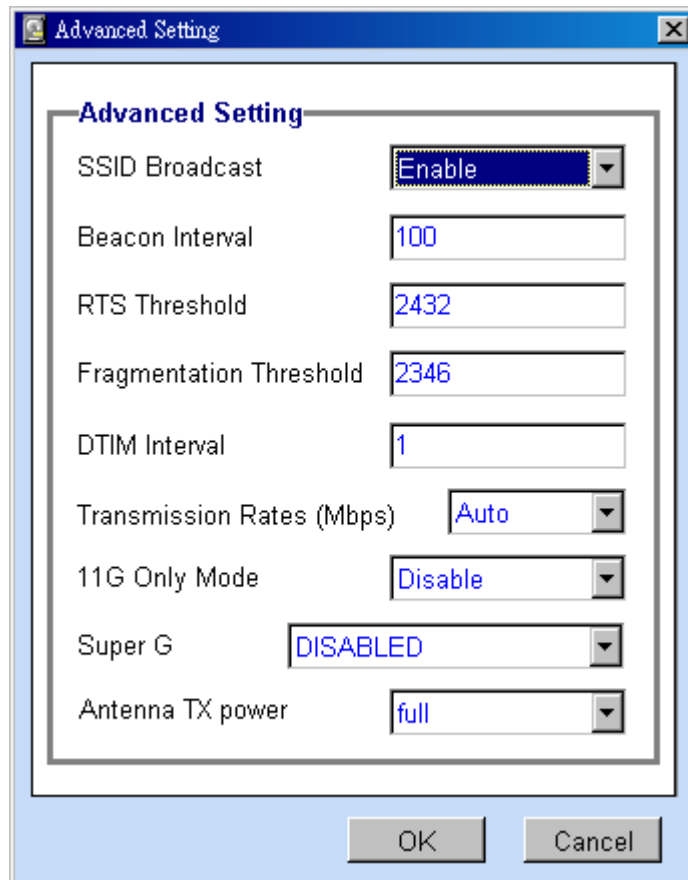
Advanced Setting

Advanced Setting

SSID Broadcast Enable

Beacon Interval 100

RTS Threshold 2432

Fragmentation Threshold 2346

DTIM Interval 1

Transmission Rates (Mbps) Auto

11G Only Mode Disable

Super G DISABLED

Antenna TX power full

OK Cancel